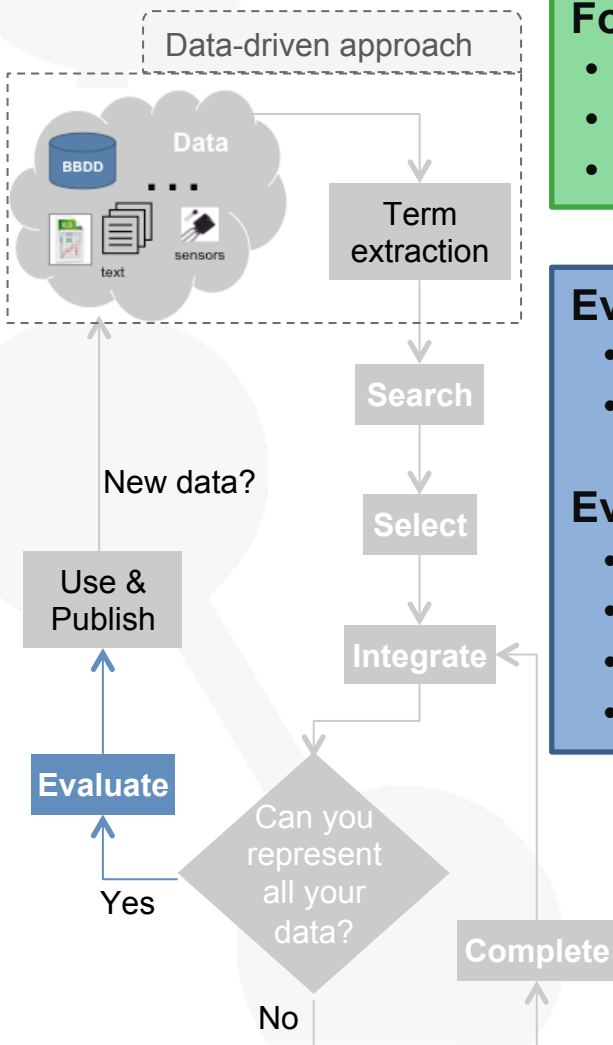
Data-driven approach

Data

BBDD

...

text

sensors

Term extraction

Search

Select

Integrate

New data?

Use & Publish

Evaluate

Can you represent all your data?

Yes

No

Complete

Fo

•

•

•

Ev

•

•

Ev

•

•

•

•